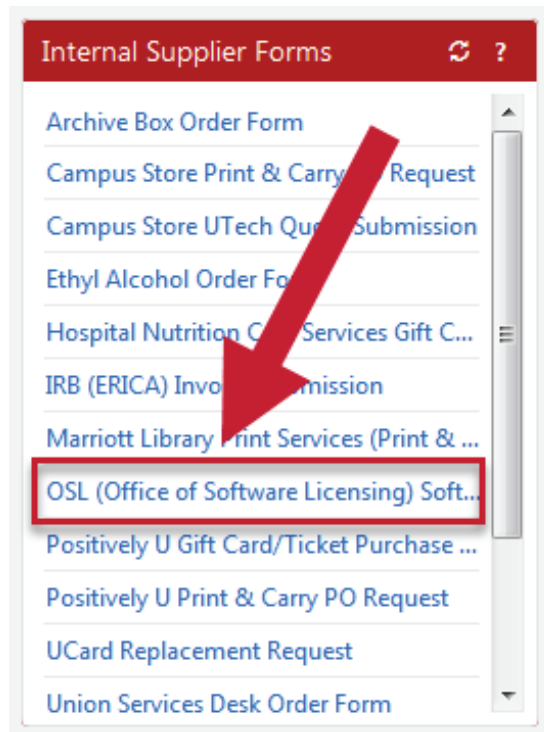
Internal Supplier Forms ?

Archive Box Order Form

Campus Store Print & Carry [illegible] Request

Campus Store UTech Qu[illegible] Submission

Ethyl Alcohol Order Fo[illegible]

Hospital Nutrition C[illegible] Services Gift C...

IRB (ERICA) Invo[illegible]mission

Marriott Library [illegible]rint Services (Print & ...

OSL (Office of Software Licensing) Soft...

Positively U Gift Card/Ticket Purchase ...

Positively U Print & Carry PO Request

UCard Replacement Request

Union Services Desk Order Form